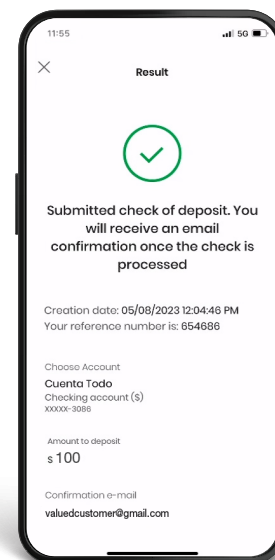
11:55
5G

Result

Submitted check of deposit. You will receive an email confirmation once the check is processed

Creation date: 05/08/2023 12:04:46 PM
Your reference number is: 654686

Choose Account
Cuenta Todo
Checking account ($)
XXXXX-3086

Amount to deposit
$ 100

Confirmation e-mail
valuedcustomer@gmail.com